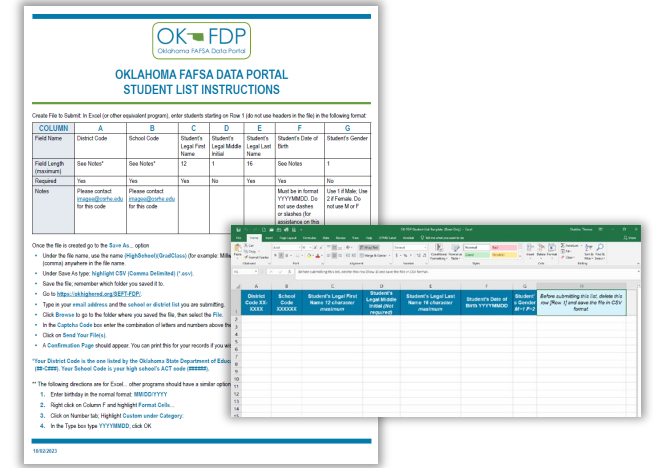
OK FDP
Oklahoma FAFSA Data Portal

OKLAHOMA FAFSA DATA PORTAL
STUDENT LIST INSTRUCTIONS

Create File to Submit: In Excel (or other equivalent program), enter students starting on Row 1 (do not use headers in the file) in the following format:

| COLUMN | A | B | C | D | E | F | G |
|---|---|---|---|---|---|---|---|
| Field Name | District Code | School Code | Student's Legal First Name | Student's Legal Middle Initial | Student's Legal Last Name | Student's Date of Birth | Student's Gender |
| Field Length (maximum) | See Notes* | See Notes* | 12 | 1 | 16 | See Notes | 1 |
| Required | Yes | Yes | Yes | No | Yes | Yes | No |
| Notes | Please contact images@osrhe.edu for this code | Please contact images@osrhe.edu for this code | | | | Must be in format YYYYMMDD. Do not use dashes or slashes (for assistance on this | Use 1 if Male; Use 2 if Female. Do not use M or F |

Once the file is created go to the Save As... option
• Under the file name, use the name (HighSchool(GradClass) (for example: Mill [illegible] (comma) anywhere in the file name.
• Under Save As type: highlight CSV (Comma Delimited) (*.csv).
• Save the file; remember which folder you saved it to.
• Go to https://okhighered.org/SEFT-FDP/.
• Type in your email address and the school or district list you are submitting.
• Click Browse to go to the folder where you saved the file, then select the File.
• In the Captcha Code box enter the combination of letters and numbers above th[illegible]
• Click on Send Your File(s)
• A Confirmation Page should appear. You can print this for your records if you wi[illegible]

*Your District Code is the one listed by the Oklahoma State Department of Educa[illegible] (##-C###). Your School Code is your high school's ACT code (######).

** The following directions are for Excel... other programs should have a similar option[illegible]
1. Enter birthday in the normal format: MM/DD/YYYY
2. Right click on Column F and highlight Format Cells...
3. Click on Number tab; Highlight Custom under Category:
4. In the Type box type YYYYMMDD; click OK

10/02/2023

| A | B | C | D | E | F | G | H |
|---|---|---|---|---|---|---|---|
| District Code XX-XXXX | School Code XXXXXX | Student's Legal First Name 12 character maximum | Student's Legal Middle Initial (Not required) | Student's Legal Last Name 16 character maximum | Student's Date of Birth YYYYMMDD | Student's Gender M=1 F=2 | Before submitting this list, delete this row (Row 1) and save the file in CSV format. |